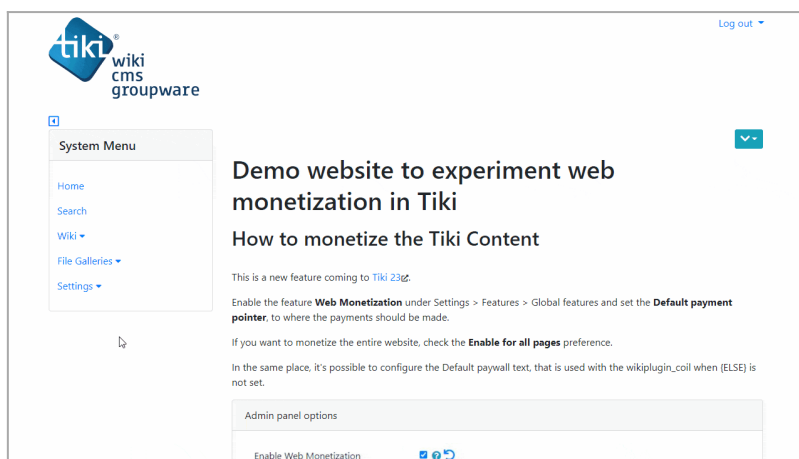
tiki®
wiki
cms
groupware

Log out

System Menu

Home

Search

Wiki

File Galleries

Settings

Demo website to experiment web monetization in Tiki

How to monetize the Tiki Content

This is a new feature coming to Tiki 23.

Enable the feature **Web Monetization** under Settings > Features > Global features and set the **Default payment pointer**, to where the payments should be made.

If you want to monetize the entire website, check the **Enable for all pages** preference.

In the same place, it's possible to configure the Default paywall text, that is used with the wikiplugin_coil when (ELSE) is not set.

Admin panel options

Enable Web Monetization